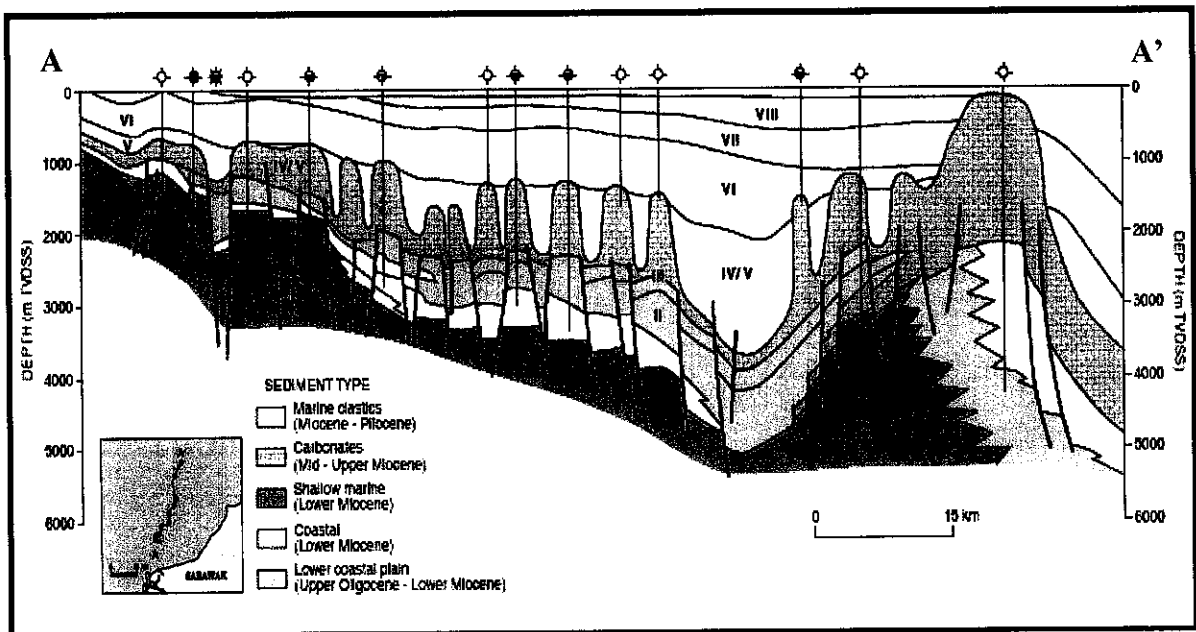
A

A'

0

1000

2000

3000

4000

5000

6000

DEPTH (m TVDSS)

VI

V

IV / V

VIII

VII

VI

III

IV/ V

II

0

1000

2000

3000

4000

5000

6000

DEPTH (m TVDSS)

SEDIMENT TYPE

Marine clastics (Miocene - Pliocene)

Carbonates (Mid - Upper Miocene)

Shallow marine (Lower Miocene)

Coastal (Lower Miocene)

Lower coastal plain (Upper Oligocene - Lower Miocene)

SARAWAK

0

15 km